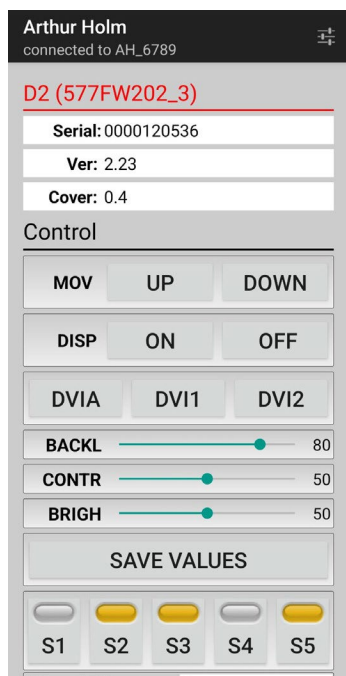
Arthur Holm
connected to AH_6789

D2 (577FW202_3)

Serial: 0000120536

Ver: 2.23

Cover: 0.4

Control

MOV UP DOWN

DISP ON OFF

DVIA DVI1 DVI2

BACKL 80

CONTR 50

BRIGH 50

SAVE VALUES

S1 S2 S3 S4 S5